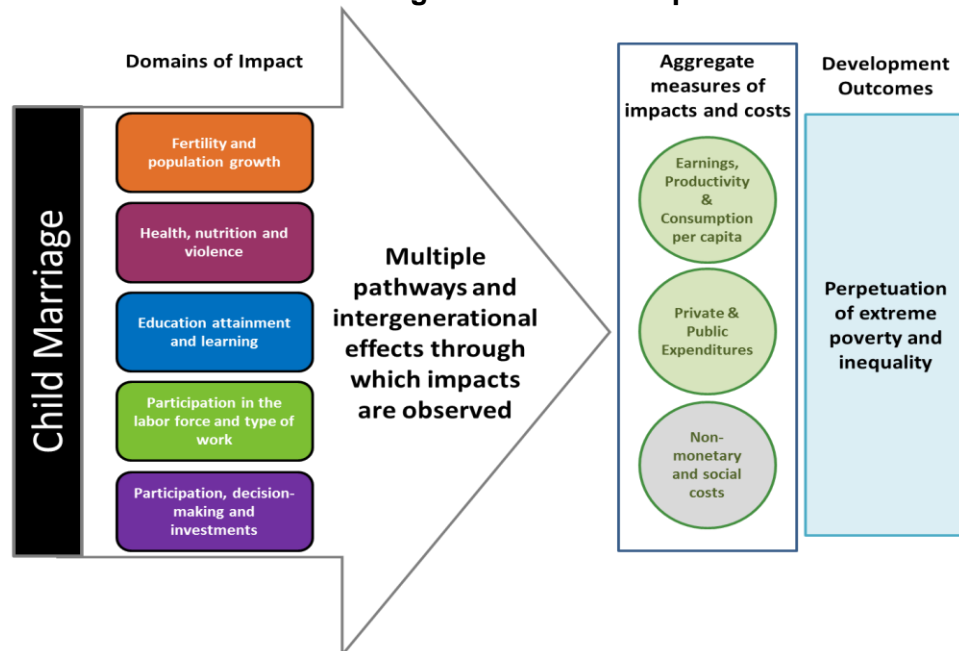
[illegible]

Domains of Impact

Child Marriage

Fertility and population growth

Health, nutrition and violence

Education attainment and learning

Participation in the labor force and type of work

Participation, decision-making and investments

Multiple pathways and intergenerational effects through which impacts are observed

Aggregate measures of impacts and costs

Earnings, Productivity & Consumption per capita

Private & Public Expenditures

Non-monetary and social costs

Development Outcomes

Perpetuation of extreme poverty and inequality